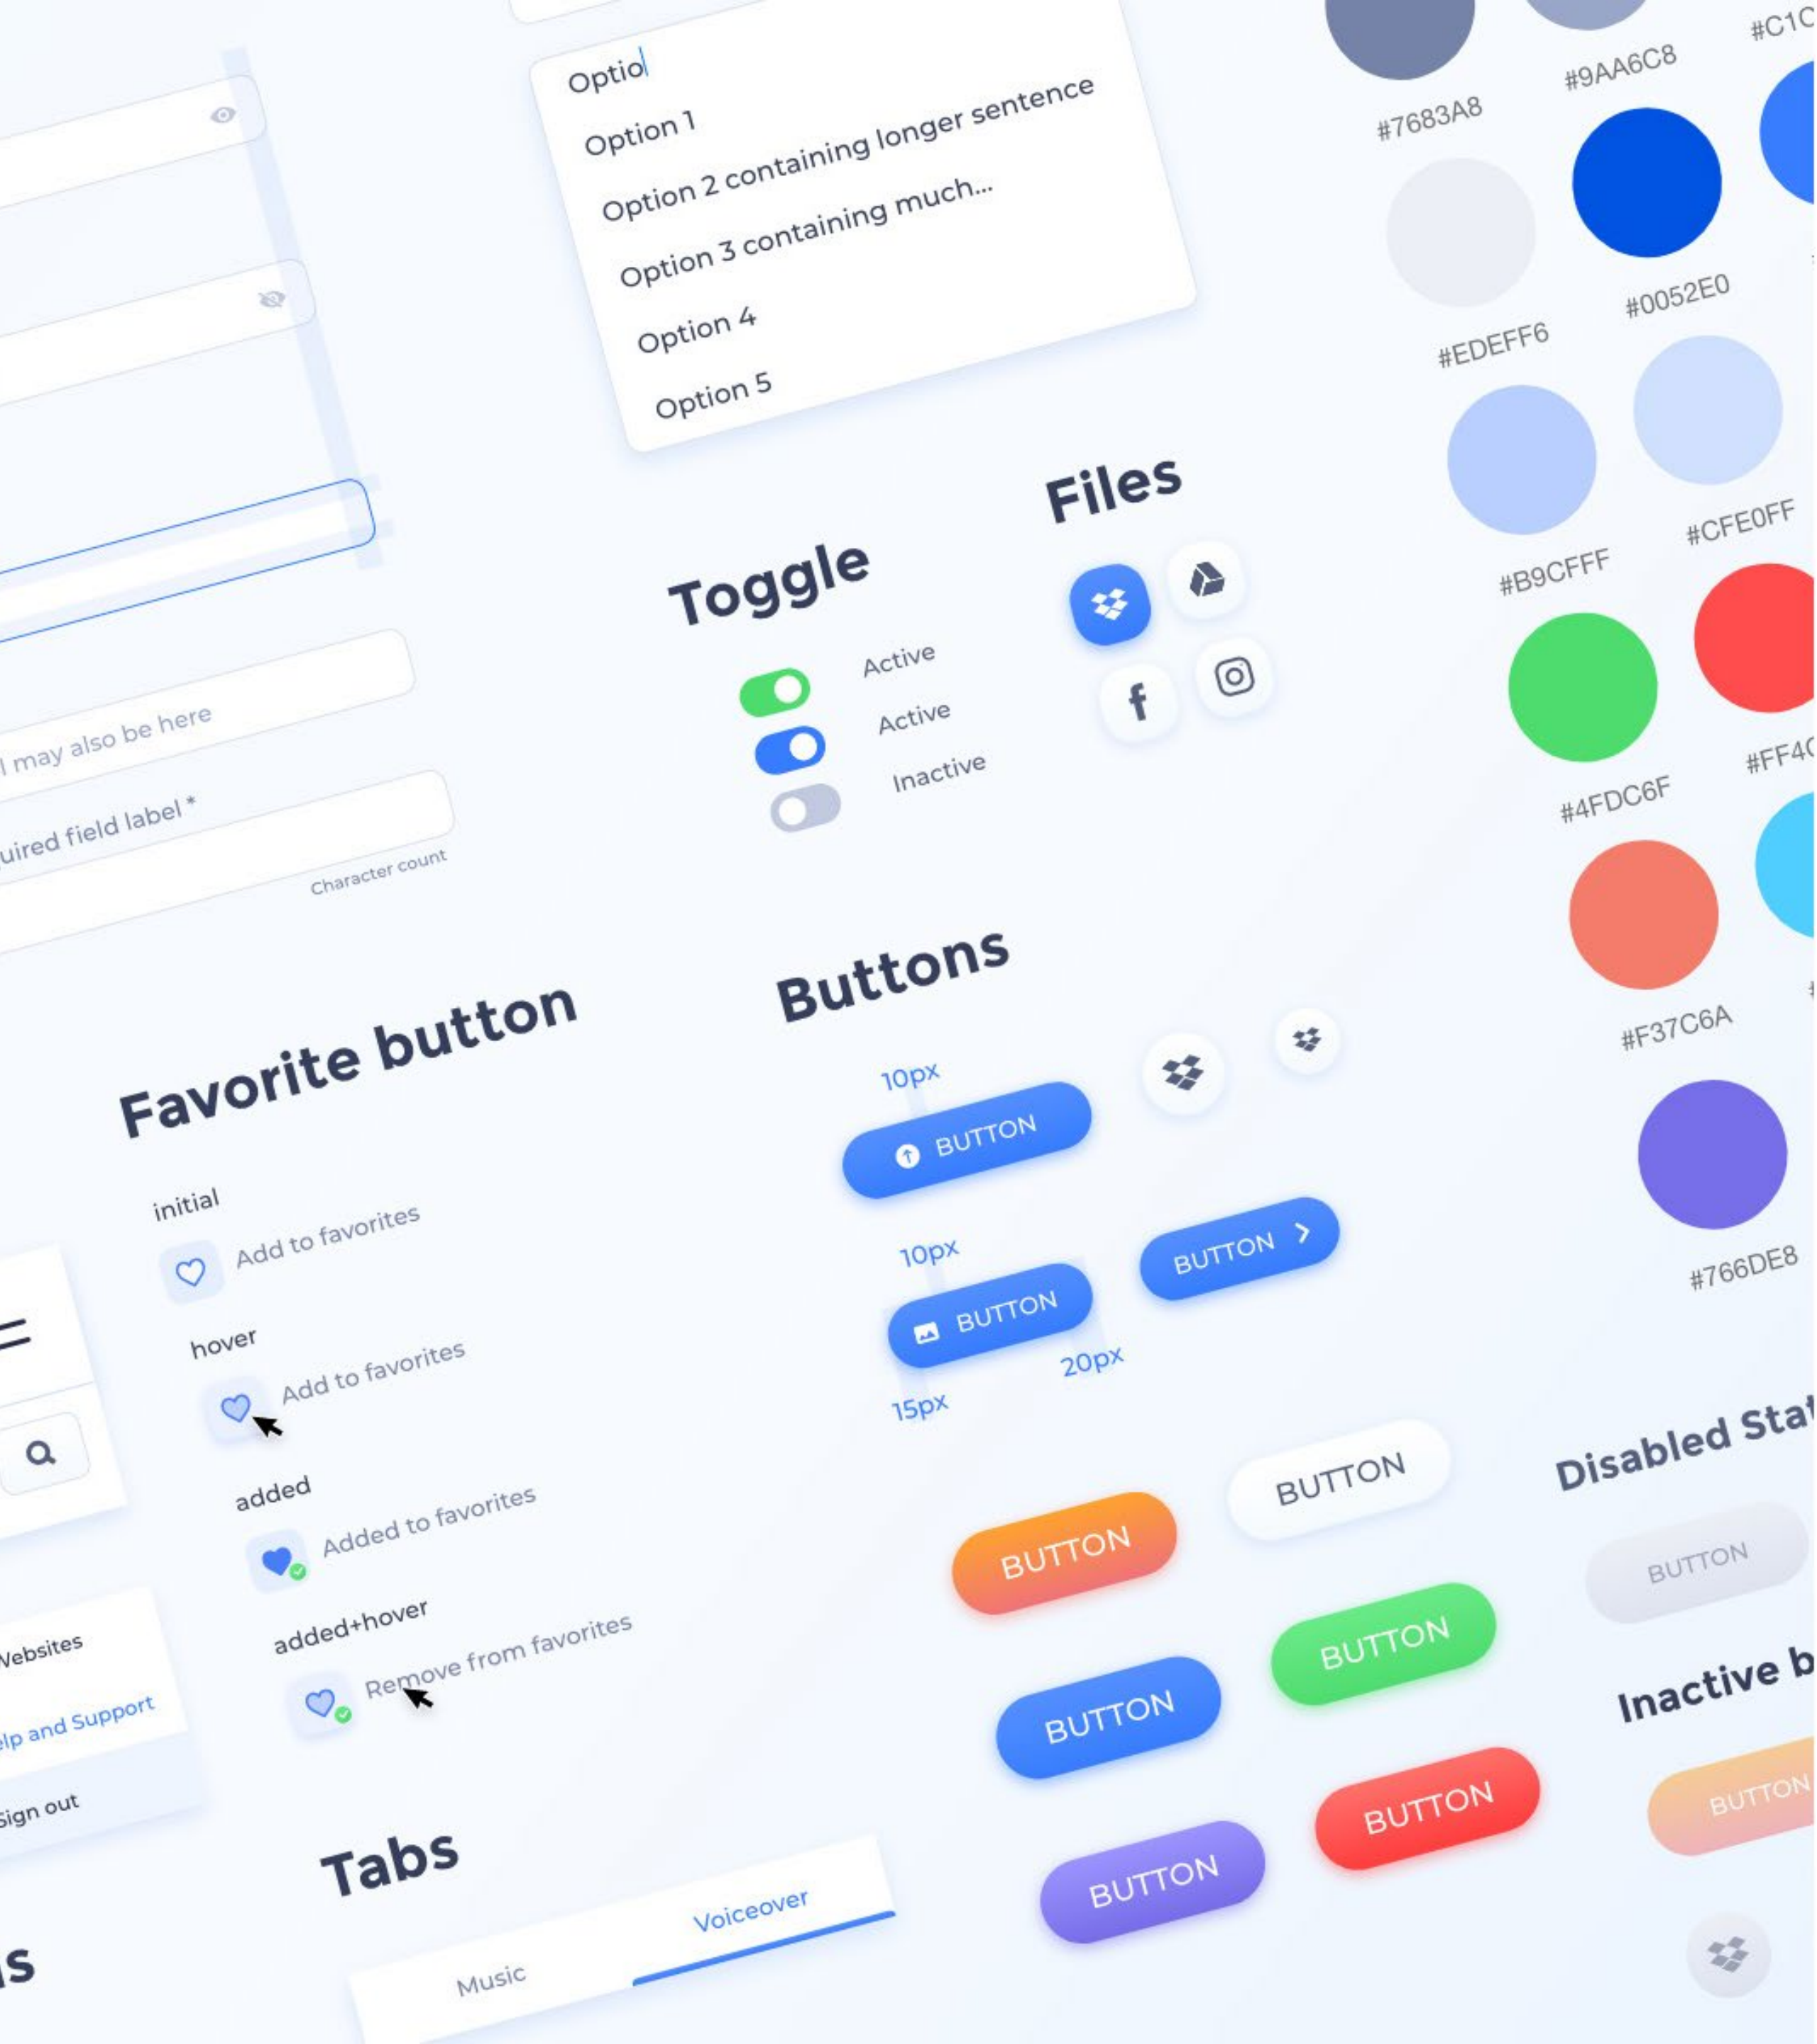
Optio
Option 1
Option 2 containing longer sentence
Option 3 containing much...
Option 4
Option 5

#7683A8
#9AA6C8
#C1C
#EDEFF6
#0052E0
#B9CFFF
#CFE0FF
#4FDC6F
#FF4C
#F37C6A
#766DE8

l may also be here
uired field label *
Character count

Toggle
Active
Active
Inactive

Files

Buttons
10px
BUTTON
10px
BUTTON
BUTTON
20px
15px

Favorite button
initial
Add to favorites
hover
Add to favorites
added
Added to favorites
added+hover
Remove from favorites

Websites
elp and Support
Sign out

BUTTON
BUTTON
BUTTON
BUTTON
BUTTON
BUTTON

Disabled Sta
BUTTON
Inactive b
BUTTON

Tabs
Music
Voiceover

s